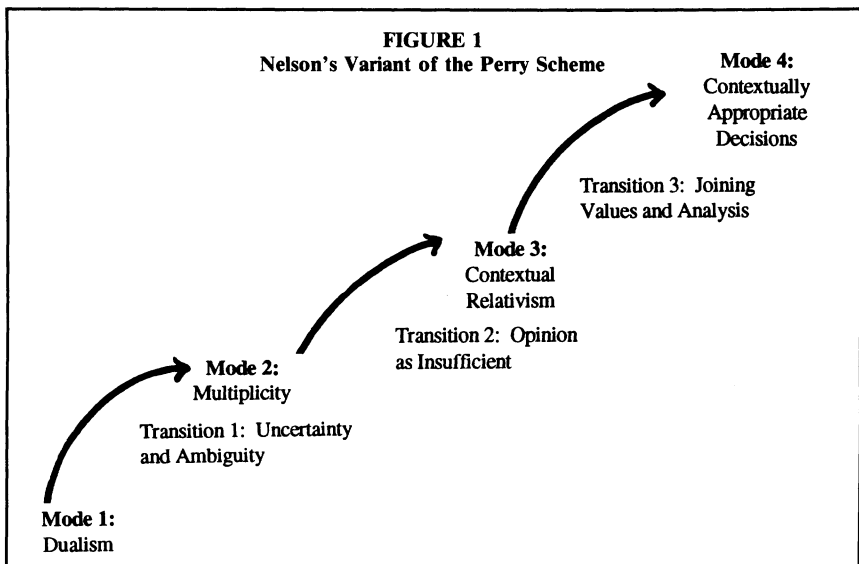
FIGURE 1
Nelson's Variant of the Perry Scheme

Mode 1:
Dualism

Transition 1: Uncertainty and Ambiguity

Mode 2:
Multiplicity

Transition 2: Opinion as Insufficient

Mode 3:
Contextual Relativism

Transition 3: Joining Values and Analysis

Mode 4:
Contextually Appropriate Decisions